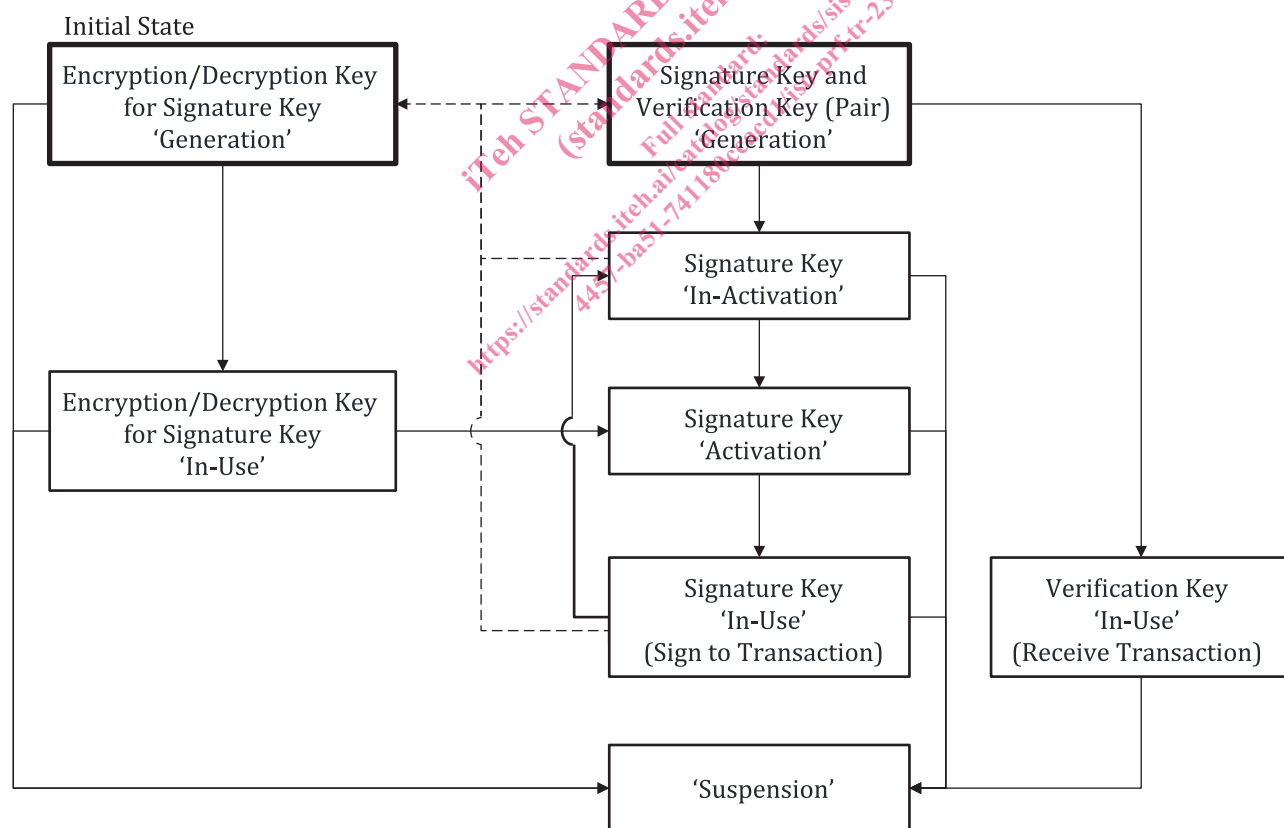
Initial State

Encryption/Decryption Key for Signature Key 'Generation'

Signature Key and Verification Key (Pair) 'Generation'

Signature Key 'In-Activation'

Encryption/Decryption Key for Signature Key 'In-Use'

Signature Key 'Activation'

Signature Key 'In-Use' (Sign to Transaction)

Verification Key 'In-Use' (Receive Transaction)

'Suspension'

iTeh STANDARD (standards.iteh.ai) Full standard: https://standards.iteh.ai/catalog/standards/sist/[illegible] 4451-ba51-741180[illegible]/iso-prf-tr-23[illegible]